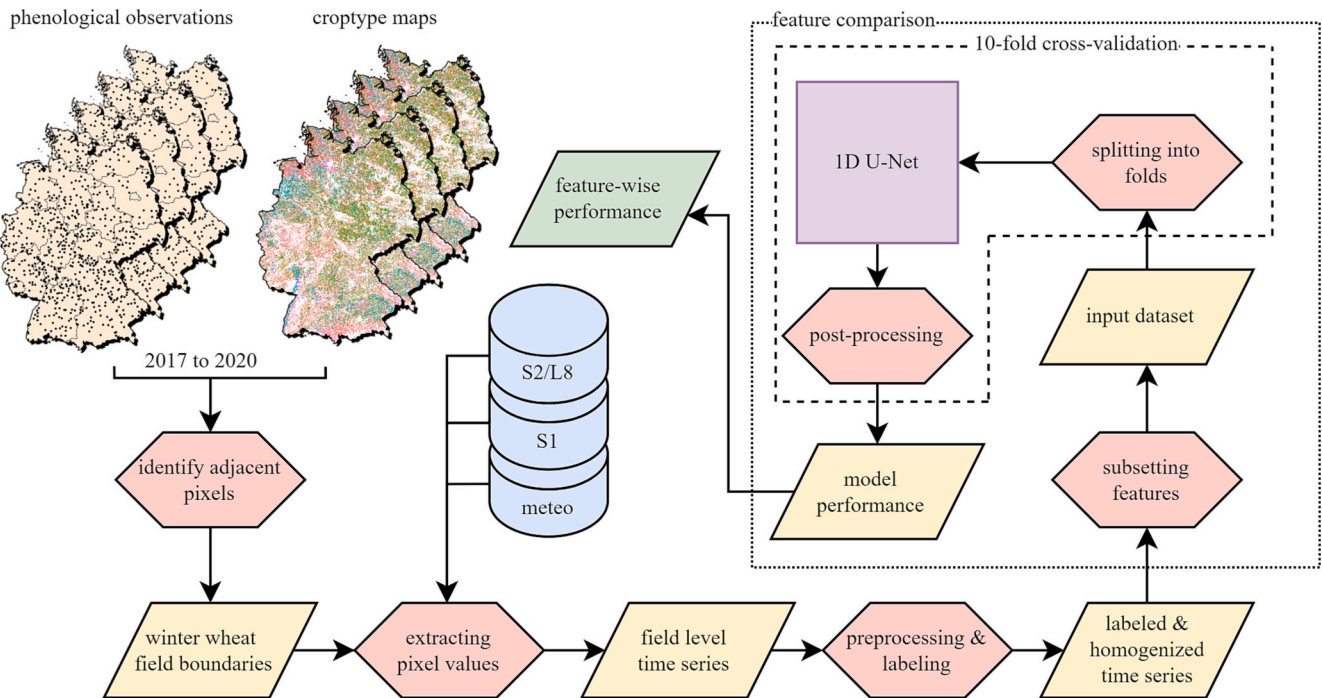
phenological observations

croptype maps

2017 to 2020

identify adjacent pixels

winter wheat field boundaries

S2/L8

S1

meteo

extracting pixel values

field level time series

preprocessing & labeling

labeled & homogenized time series

feature-wise performance

feature comparison

10-fold cross-validation

1D U-Net

splitting into folds

post-processing

input dataset

model performance

subsetting features